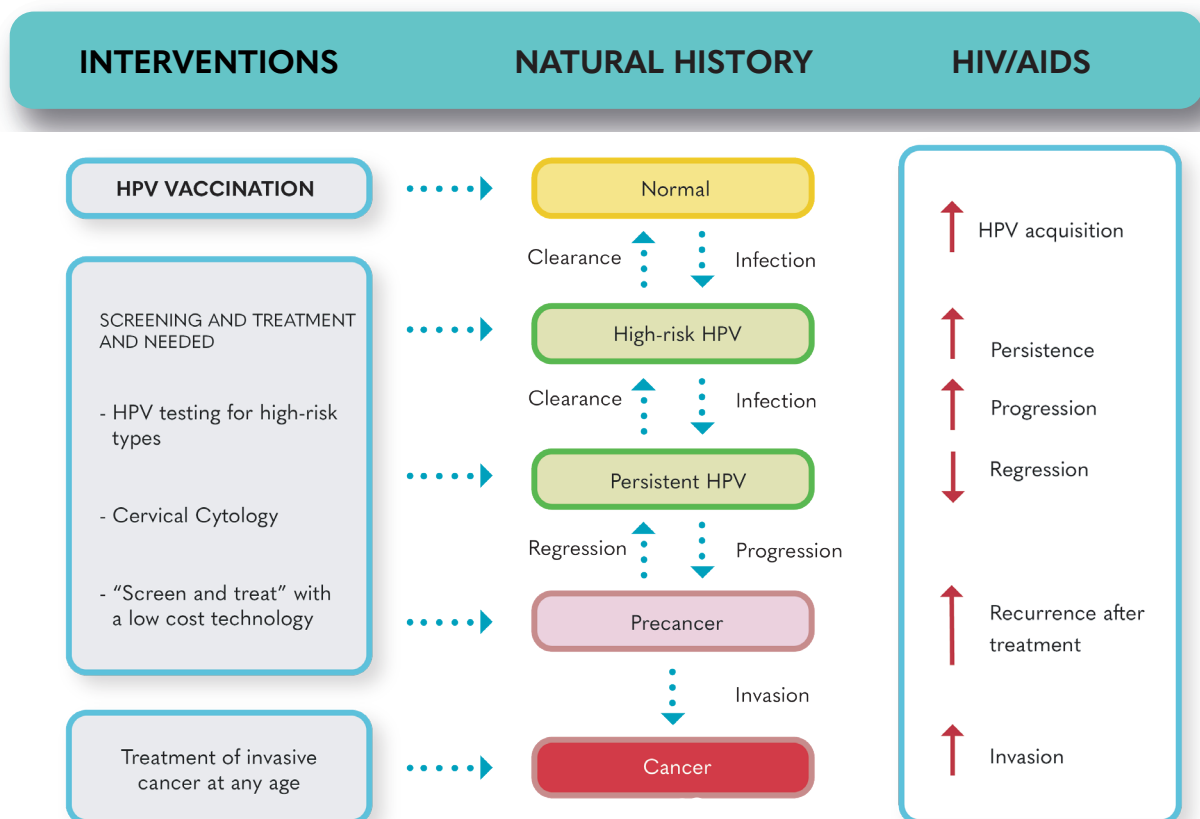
INTERVENTIONS NATURAL HISTORY HIV/AIDS

HPV VACCINATION

SCREENING AND TREATMENT AND NEEDED

- HPV testing for high-risk types

- Cervical Cytology

- "Screen and treat" with a low cost technology

Treatment of invasive cancer at any age

Normal

Clearance

Infection

High-risk HPV

Clearance

Infection

Persistent HPV

Regression

Progression

Precancer

Invasion

Cancer

HPV acquisition

Persistence

Progression

Regression

Recurrence after treatment

Invasion